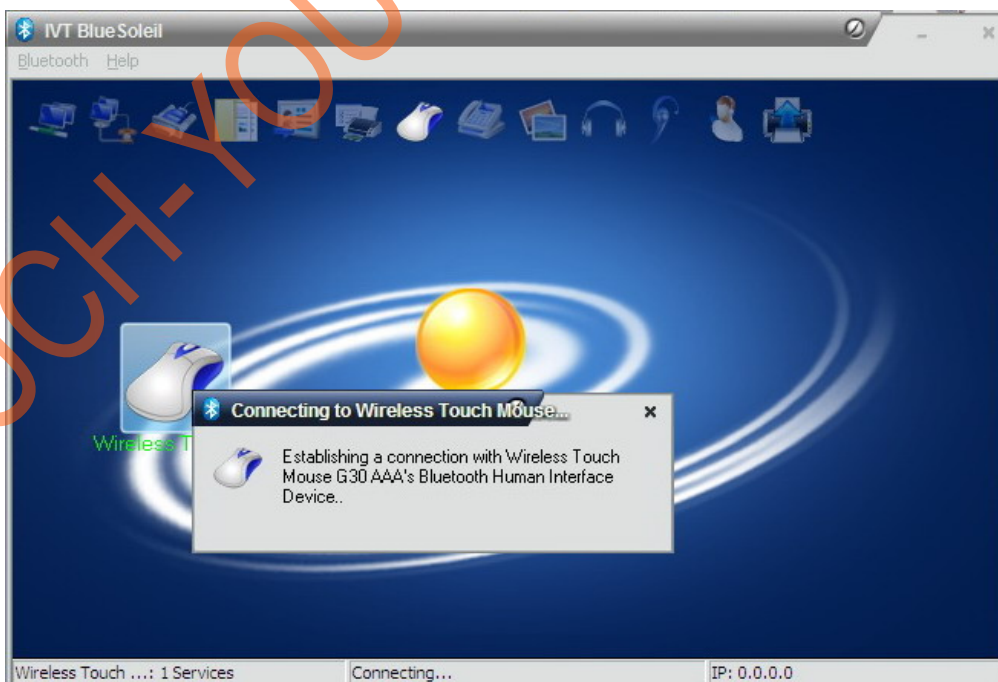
IVT BlueSoleil
Bluetooth Help

CH-YOU

Wireless T

Connecting to Wireless Touch Mouse...

Establishing a connection with Wireless Touch Mouse G30 AAA's Bluetooth Human Interface Device..

Wireless Touch ...: 1 Services | Connecting... | IP: 0.0.0.0